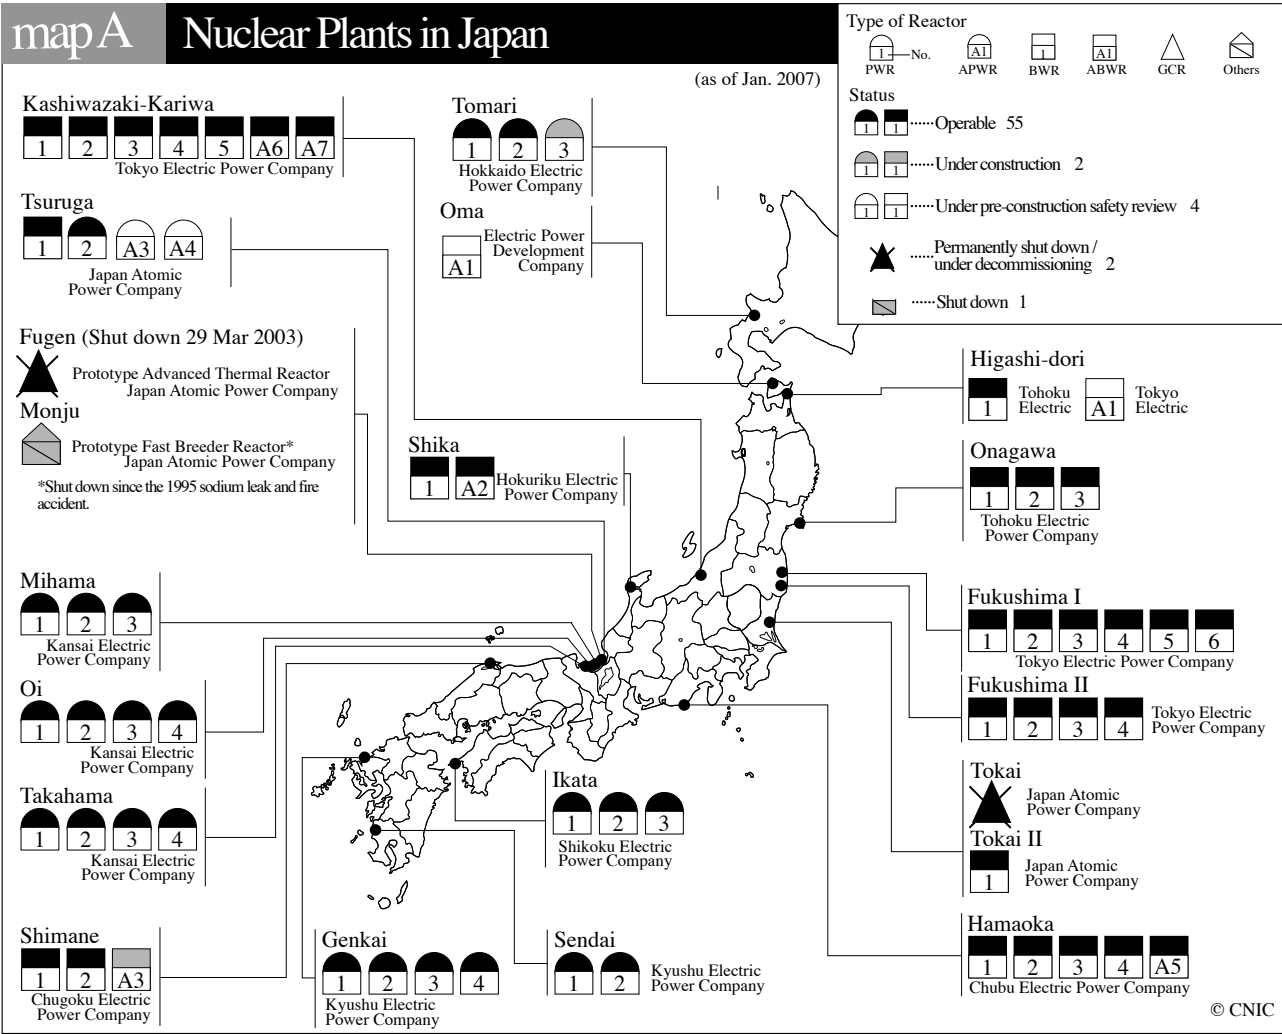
map A Nuclear Plants in Japan

(as of Jan. 2007)

Type of Reactor
1 No. PWR
A1 APWR
1 BWR
A1 ABWR
GCR
Others

Status
1 1 ·····Operable 55
1 1 ·····Under construction 2
1 1 ·····Under pre-construction safety review 4
·····Permanently shut down / under decommissioning 2
·····Shut down 1

Kashiwazaki-Kariwa
1 2 3 4 5 A6 A7
Tokyo Electric Power Company

Tsuruga
1 2 A3 A4
Japan Atomic Power Company

Fugen (Shut down 29 Mar 2003)
Prototype Advanced Thermal Reactor
Japan Atomic Power Company

Monju
Prototype Fast Breeder Reactor*
Japan Atomic Power Company
*Shut down since the 1995 sodium leak and fire accident.

Mihama
1 2 3
Kansai Electric Power Company

Oi
1 2 3 4
Kansai Electric Power Company

Takahama
1 2 3 4
Kansai Electric Power Company

Shimane
1 2 A3
Chugoku Electric Power Company

Tomari
1 2 3
Hokkaido Electric Power Company

Oma
A1
Electric Power Development Company

Shika
1 A2
Hokuriku Electric Power Company

Genkai
1 2 3 4
Kyushu Electric Power Company

Ikata
1 2 3
Shikoku Electric Power Company

Sendai
1 2
Kyushu Electric Power Company

Higashi-dori
1 Tohoku Electric
A1 Tokyo Electric

Onagawa
1 2 3
Tohoku Electric Power Company

Fukushima I
1 2 3 4 5 6
Tokyo Electric Power Company

Fukushima II
1 2 3 4
Tokyo Electric Power Company

Tokai
Japan Atomic Power Company

Tokai II
1
Japan Atomic Power Company

Hamaoka
1 2 3 4 A5
Chubu Electric Power Company

© CNIC